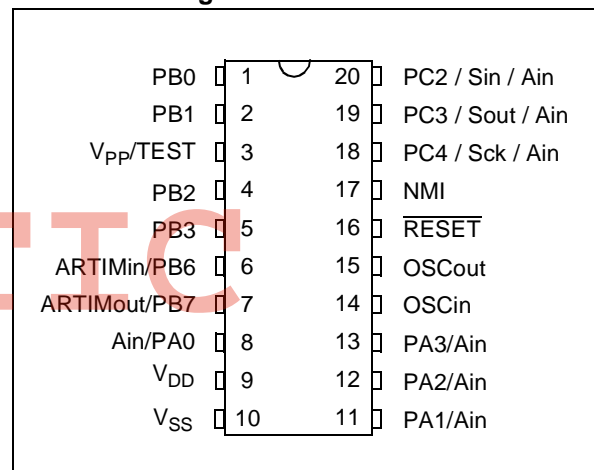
PB0 1 20 PC2 / Sin / Ain
PB1 2 19 PC3 / Sout / Ain
$V_{PP}$/TEST 3 18 PC4 / Sck / Ain
PB2 4 17 NMI
PB3 5 16 $\overline{RESET}$
ARTIMin/PB6 6 15 OSCout
ARTIMout/PB7 7 14 OSCin
Ain/PA0 8 13 PA3/Ain
$V_{DD}$ 9 12 PA2/Ain
$V_{SS}$ 10 11 PA1/Ain